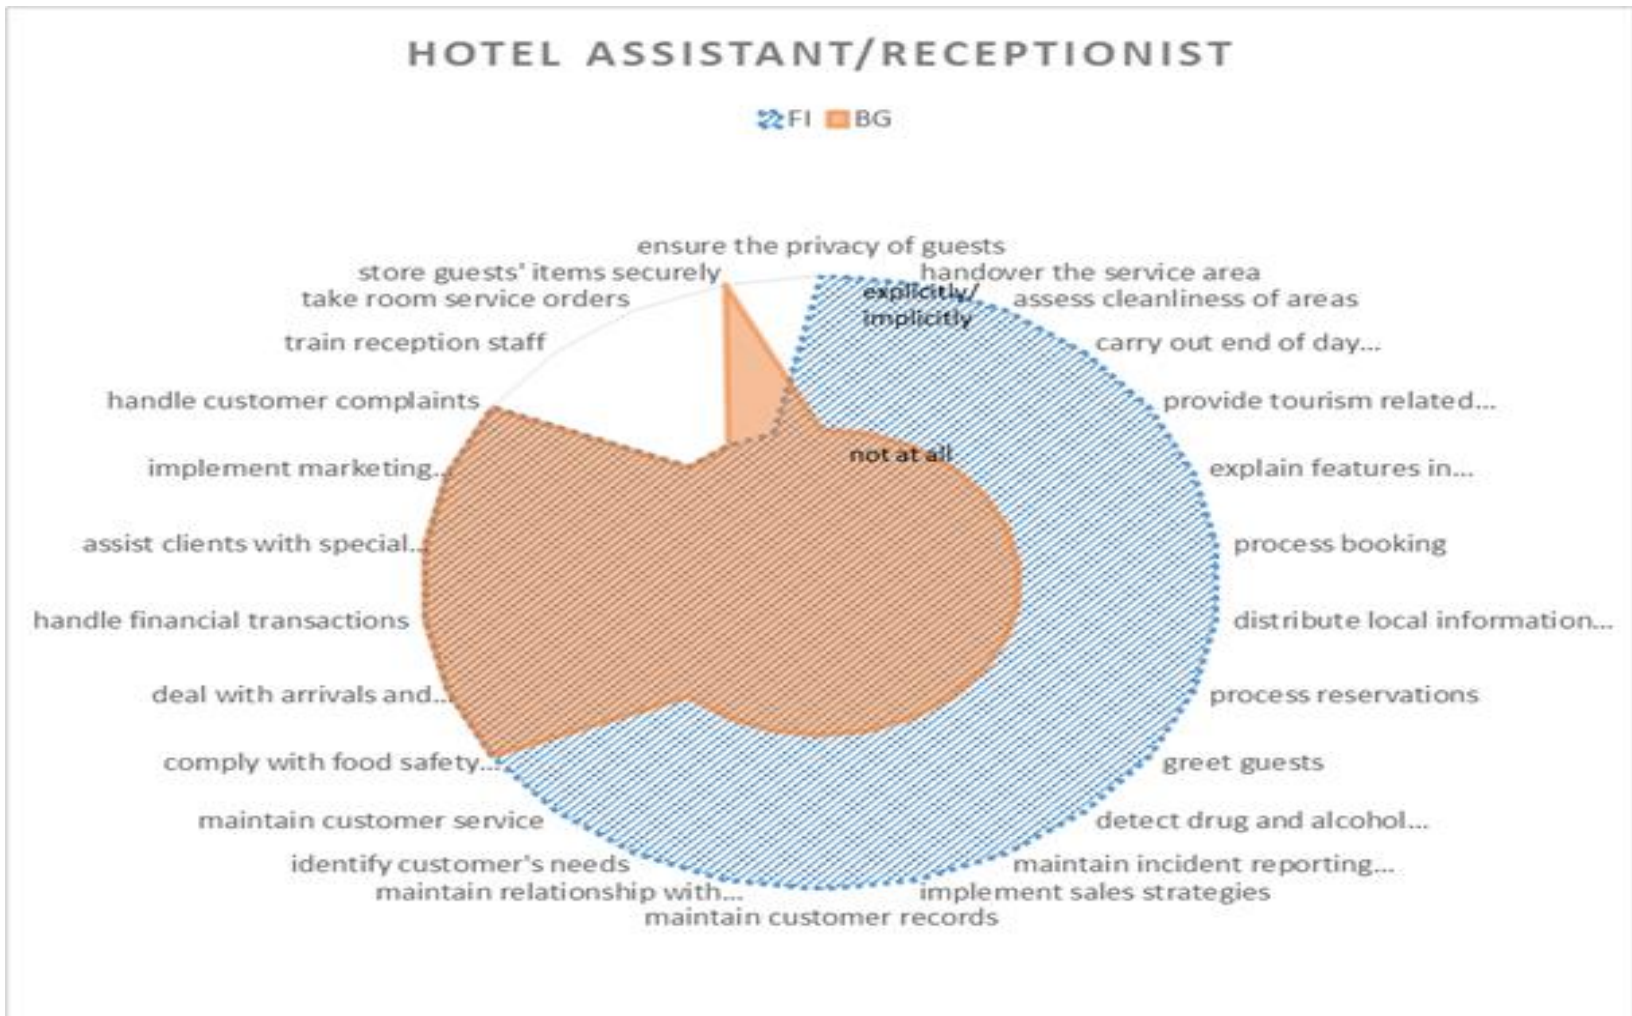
HOTEL ASSISTANT/RECEPTIONIST

FI BG

ensure the privacy of guests
handover the service area
assess cleanliness of areas
carry out end of day...
provide tourism related...
explain features in...
process booking
distribute local information...
process reservations
greet guests
detect drug and alcohol...
maintain incident reporting...
implement sales strategies
maintain customer records
maintain relationship with...
identify customer's needs
maintain customer service
comply with food safety...
deal with arrivals and...
handle financial transactions
assist clients with special...
implement marketing...
handle customer complaints
train reception staff
take room service orders
store guests' items securely

explicitly/ implicitly
not at all